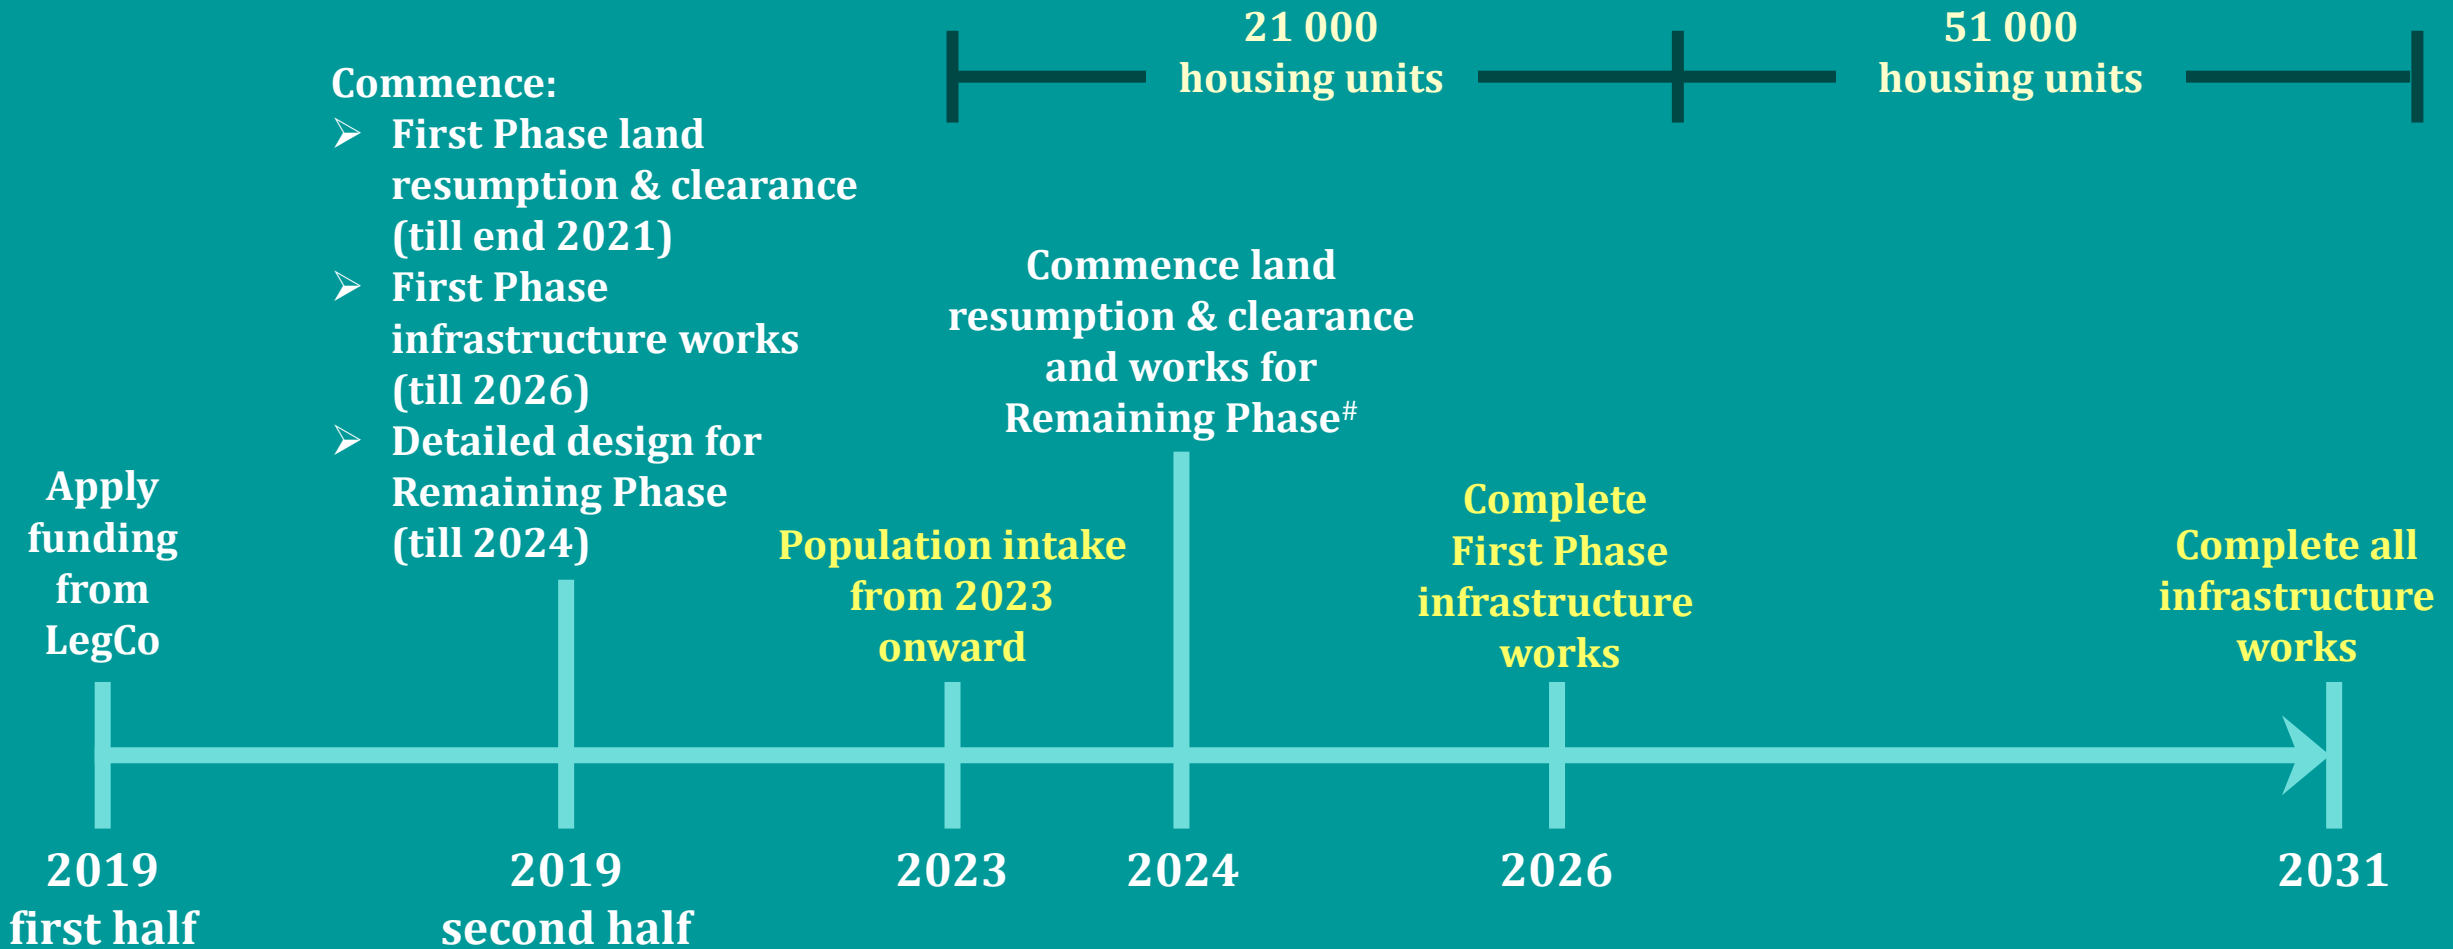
21 000 housing units

51 000 housing units

Commence:
➢ First Phase land resumption & clearance (till end 2021)
➢ First Phase infrastructure works (till 2026)
➢ Detailed design for Remaining Phase (till 2024)

Commence land resumption & clearance and works for Remaining Phase$^{\#}$

Apply funding from LegCo

Population intake from 2023 onward

Complete First Phase infrastructure works

Complete all infrastructure works

2019 first half

2019 second half

2023

2024

2026

2031